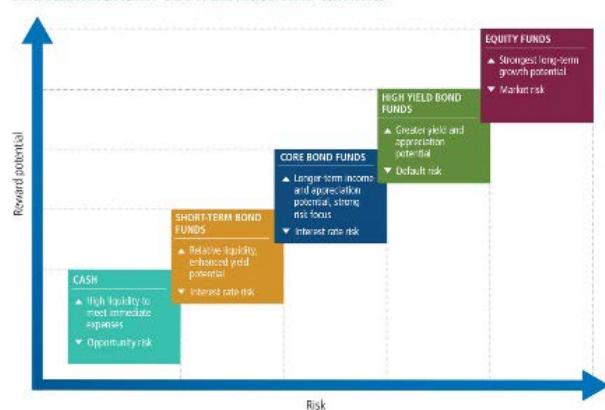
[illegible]

EQUITY FUNDS
▲ Strongest long-term growth potential
▼ Market risk

HIGH YIELD BOND FUNDS
▲ Greater yield and appreciation potential
▼ Default risk

CORE BOND FUNDS
▲ Longer-term income and appreciation potential, strong risk focus
▼ Interest rate risk

SHORT-TERM BOND FUNDS
▲ Relative liquidity, enhanced yield potential
▼ Interest rate risk

CASH
▲ High liquidity to meet immediate expenses
▼ Opportunity risk

Reward potential

Risk